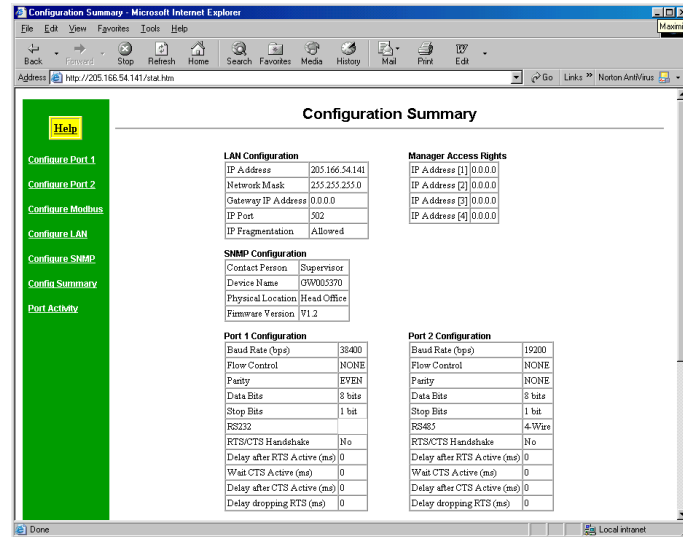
Configuration Summary - Microsoft Internet Explorer

Maximi

File Edit View Favorites Tools Help

Back Forward Stop Refresh Home Search Favorites Media History Mail Print Edit

Address http://205.166.54.141/stat.htm

Go Links » Norton AntiVirus

Help

Configure Port 1

Configure Port 2

Configure Modbus

Configure LAN

Configure SNMP

Config Summary

Port Activity

Configuration Summary

LAN Configuration

| | |
|---|---|
| IP Address | 205.166.54.141 |
| Network Mask | 255.255.255.0 |
| Gateway IP Address | 0.0.0.0 |
| IP Port | 502 |
| IP Fragmentation | Allowed |

Manager Access Rights

| | |
|---|---|
| IP Address [1] | 0.0.0.0 |
| IP Address [2] | 0.0.0.0 |
| IP Address [3] | 0.0.0.0 |
| IP Address [4] | 0.0.0.0 |

SNMP Configuration

| | |
|---|---|
| Contact Person | Supervisor |
| Device Name | GW005370 |
| Physical Location | Head Office |
| Firmware Version | V1.2 |

Port 1 Configuration

| | |
|---|---|
| Baud Rate (bps) | 38400 |
| Flow Control | NONE |
| Parity | EVEN |
| Data Bits | 8 bits |
| Stop Bits | 1 bit |
| RS232 | |
| RTS/CTS Handshake | No |
| Delay after RTS Active (ms) | 0 |
| Wait CTS Active (ms) | 0 |
| Delay after CTS Active (ms) | 0 |
| Delay dropping RTS (ms) | 0 |

Port 2 Configuration

| | |
|---|---|
| Baud Rate (bps) | 19200 |
| Flow Control | NONE |
| Parity | NONE |
| Data Bits | 8 bits |
| Stop Bits | 1 bit |
| RS485 | 4-Wire |
| RTS/CTS Handshake | No |
| Delay after RTS Active (ms) | 0 |
| Wait CTS Active (ms) | 0 |
| Delay after CTS Active (ms) | 0 |
| Delay dropping RTS (ms) | 0 |

Done

Local intranet